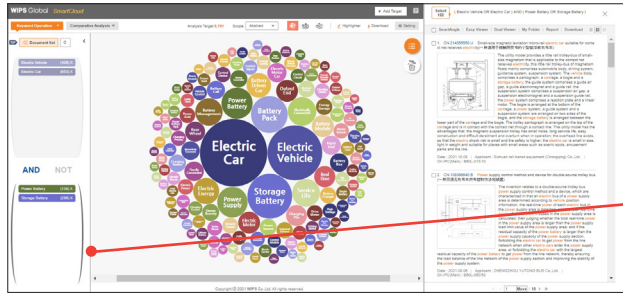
WIPS Global SmartCloud

Keyword Operation Comparative Analysis Analysis Target Scope Abstract Highlighter Download Setting + Add Target

Document list

Electric Vehicle
Electric Car

AND NOT

Power Battery
Storage Battery

Electric Car
Electric Vehicle
Battery Pack
Power Battery
Storage Battery
Power Supply
Electric Energy
Electric Motor
Battery Cell
Charging
Hybrid

Copyright © 2021 WIPS Co.,Ltd. All rights reserved.

Select 102 [Electric Vehicle OR Electric Car] AND [Power Battery OR Storage Battery]

SmartAngle Essay Viewer Dual Viewer My Folder Report Download

1 CN 214006958 U Simple-type magnetic levitation monorail electric car suitable for ...

The utility model provides a little rail monorail of simple-type magnetism ... electric car ...

Date : 2021.08.20 Applicant : Sichuan rail transit equipment (Chongqing) Co., Ltd.

2 CN 109968641 B Power supply control method and device for double-source trolley bus

The invention relates to a double-source trolley bus power supply control method and a device, which are characterized in that an electric level of a power supply ... power battery ... electric car ...

Date : 2021.08.06 Applicant : ZHENGZHOU YUTONG BUS Co., Ltd.

1 More 10 102